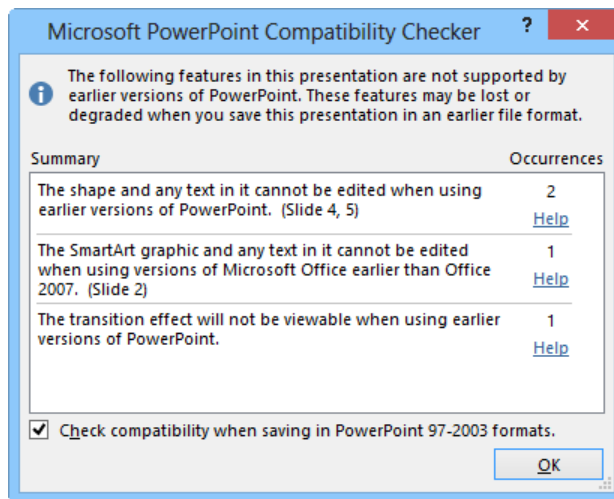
Microsoft PowerPoint Compatibility Checker

?

The following features in this presentation are not supported by earlier versions of PowerPoint. These features may be lost or degraded when you save this presentation in an earlier file format.

| Summary | Occurrences |
|---|---|
| The shape and any text in it cannot be edited when using earlier versions of PowerPoint. (Slide 4, 5) | 2 Help |
| The SmartArt graphic and any text in it cannot be edited when using versions of Microsoft Office earlier than Office 2007. (Slide 2) | 1 Help |
| The transition effect will not be viewable when using earlier versions of PowerPoint. | 1 Help |

Check compatibility when saving in PowerPoint 97-2003 formats.

OK